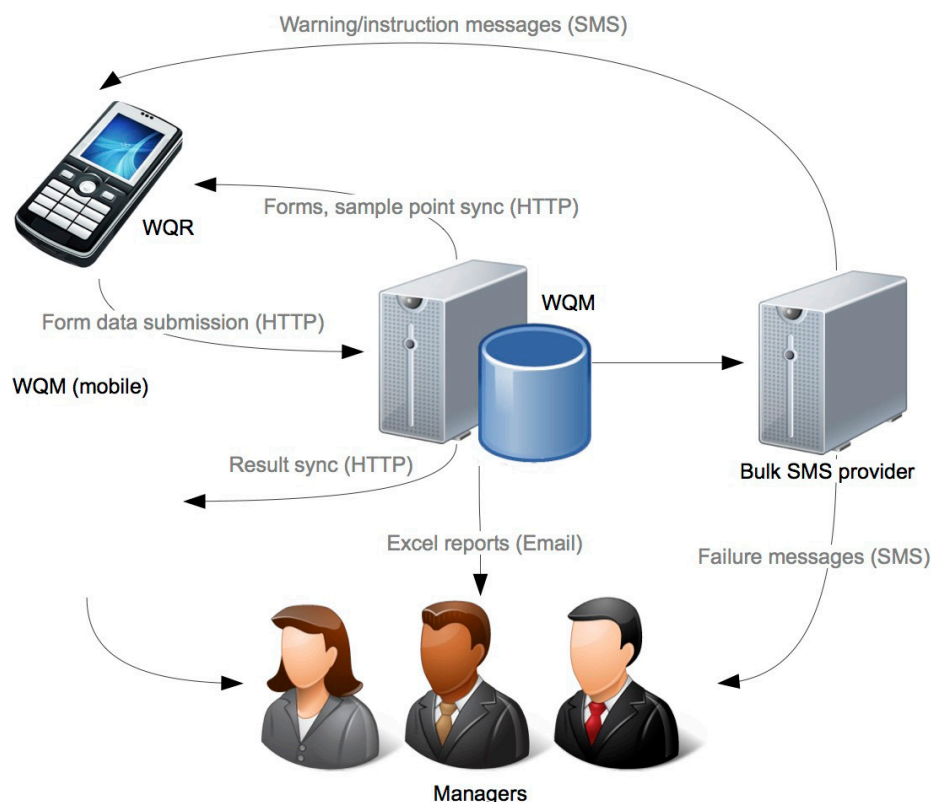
Warning/instruction messages (SMS)

Forms, sample point sync (HTTP)

WQR

WQM

Form data submission (HTTP)

WQM (mobile)

Result sync (HTTP)

Bulk SMS provider

Excel reports (Email)

Failure messages (SMS)

Managers